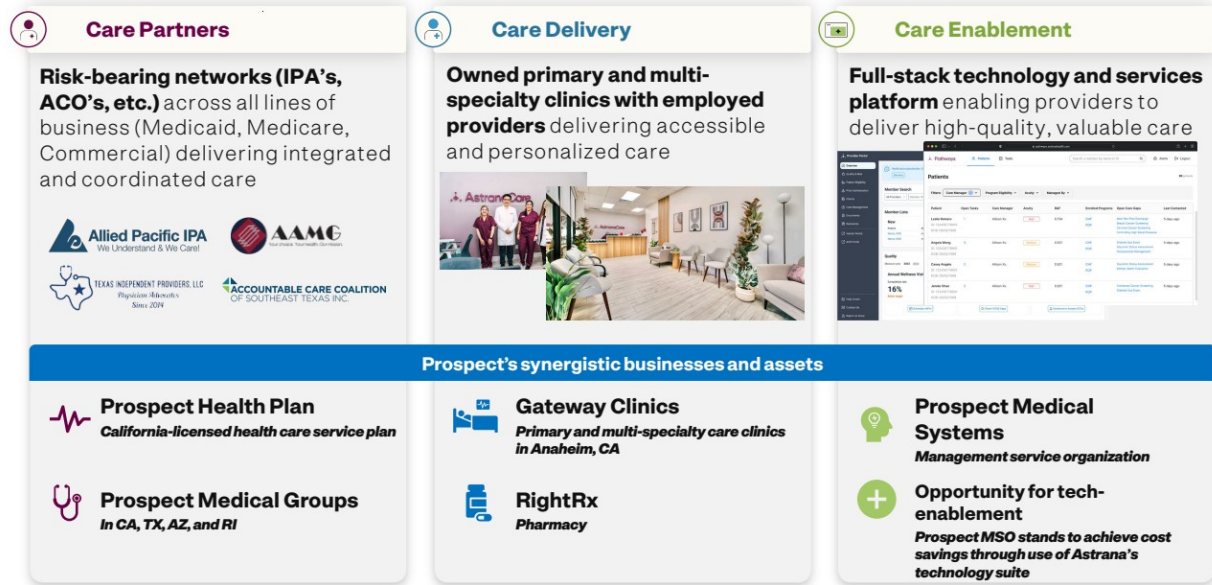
Care Partners

Risk-bearing networks (IPA's, ACO's, etc.) across all lines of business (Medicaid, Medicare, Commercial) delivering integrated and coordinated care

Allied Pacific IPA
We Understand & We Care!

AAMG

TEXAS INDEPENDENT PROVIDERS, LLC
Physician Advocates
Since 2014

ACCOUNTABLE CARE COALITION OF SOUTHEAST TEXAS INC.

Care Delivery

Owned primary and multi-specialty clinics with employed providers delivering accessible and personalized care

AstranaCare

Care Enablement

Full-stack technology and services platform enabling providers to deliver high-quality, valuable care

Pathways

Patients

Prospect's synergistic businesses and assets

Prospect Health Plan
California-licensed health care service plan

Prospect Medical Groups
In CA, TX, AZ, and RI

Gateway Clinics
Primary and multi-specialty care clinics in Anaheim, CA

RightRx
Pharmacy

Prospect Medical Systems
Management service organization

Opportunity for tech-enablement
Prospect MSO stands to achieve cost savings through use of Astrana's technology suite